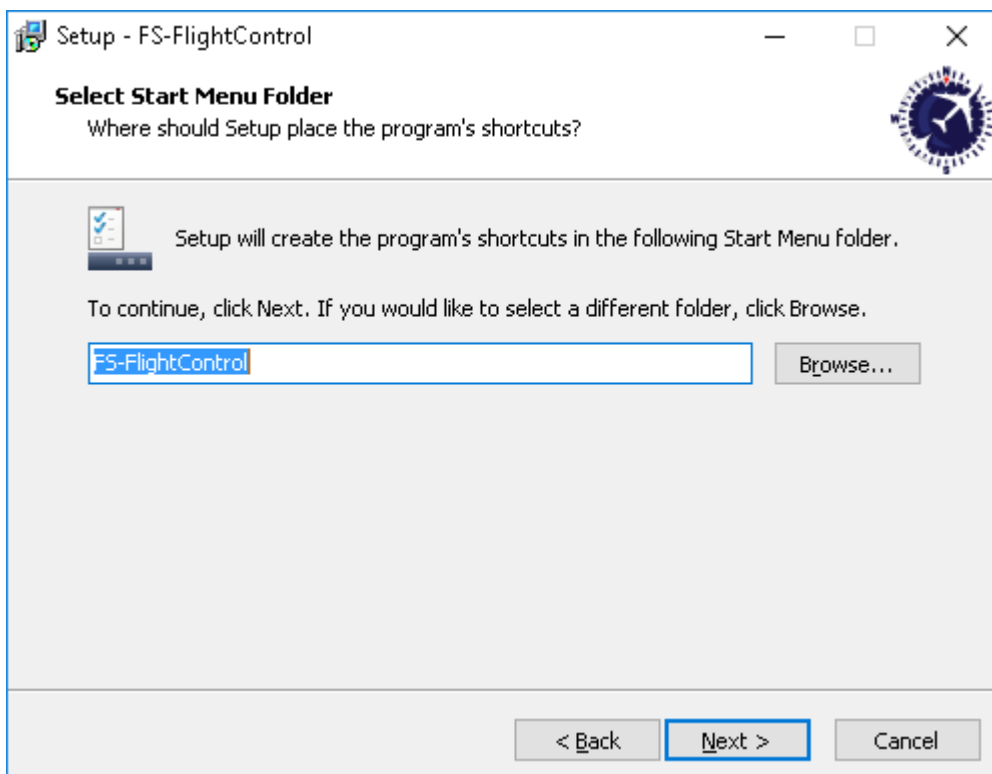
Setup - FS-FlightControl

Select Start Menu Folder
Where should Setup place the program's shortcuts?

Setup will create the program's shortcuts in the following Start Menu folder.

To continue, click Next. If you would like to select a different folder, click Browse.

FS-FlightControl

Browse...

< Back

Next >

Cancel